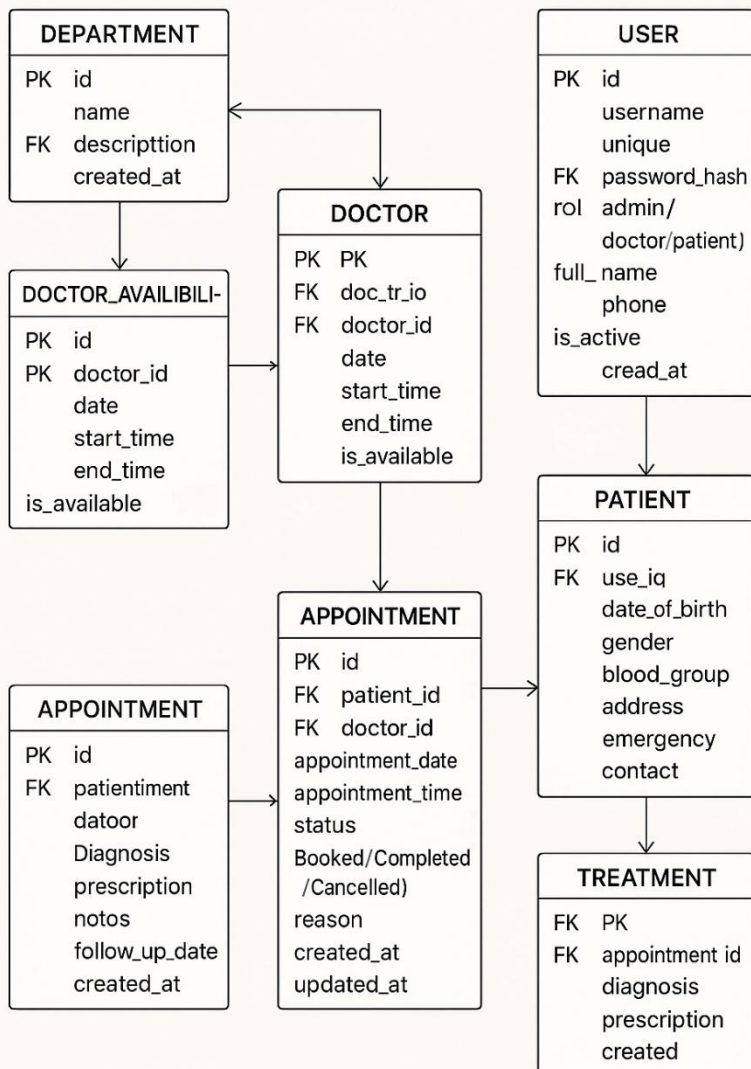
DEPARTMENT

PK id
name
FK descripttion
created_at

DOCTOR_AVAILIBILI-

PK id
PK doctor_id
date
start_time
end_time
is_available

DOCTOR

PK PK
FK doc_tr_io
FK doctor_id
date
start_time
end_time
is_available

USER

PK id
username
unique
FK password_hash
rol admin/
doctor/patient)
full_ name
phone
is_active
cread_at

PATIENT

PK id
FK use_iq
date_of_birth
gender
blood_group
address
emergency
contact

APPOINTMENT

PK id
FK patientiment
datoor
Diagnosis
prescription
notos
follow_up_date
created_at

APPOINTMENT

PK id
FK patient_id
FK doctor_id
appointment_date
appointment_time
status
Booked/Completed
/Cancelled)
reason
created_at
updated_at

TREATMENT

FK PK
FK appointment id
diagnosis
prescription
created